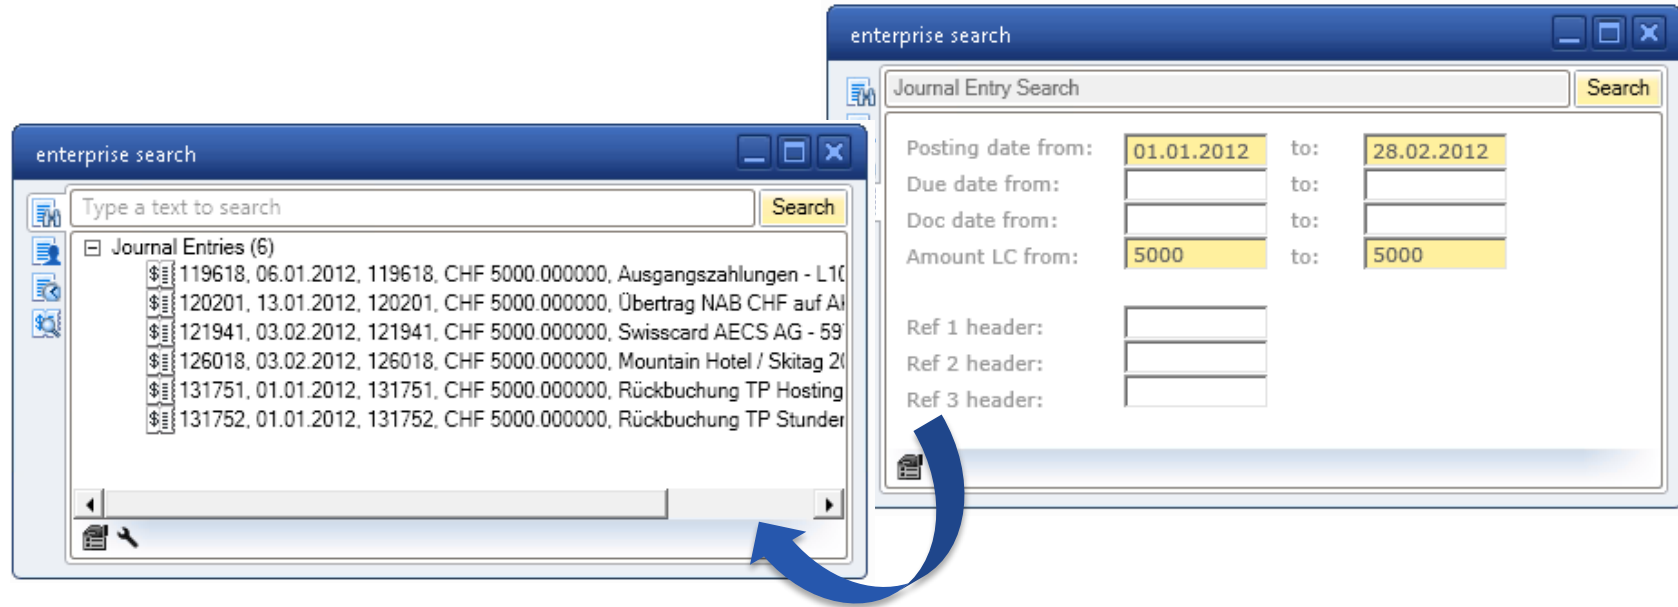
enterprise search

Type a text to search

Search

Journal Entries (6)

119618, 06.01.2012, 119618, CHF 5000.000000, Ausgangszahlungen - L1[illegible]

120201, 13.01.2012, 120201, CHF 5000.000000, Übertrag NAB CHF auf A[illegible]

121941, 03.02.2012, 121941, CHF 5000.000000, Swisscard AECS AG - 59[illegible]

126018, 03.02.2012, 126018, CHF 5000.000000, Mountain Hotel / Skitag 2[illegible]

131751, 01.01.2012, 131751, CHF 5000.000000, Rückbuchung TP Hosting

131752, 01.01.2012, 131752, CHF 5000.000000, Rückbuchung TP Stunder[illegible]

enterprise search

Journal Entry Search

Search

| Posting date from: | 01.01.2012 | to: | 28.02.2012 |
|---|---|---|---|
| Due date from: | | to: | |
| Doc date from: | | to: | |
| Amount LC from: | 5000 | to: | 5000 |

Ref 1 header:

Ref 2 header:

Ref 3 header: